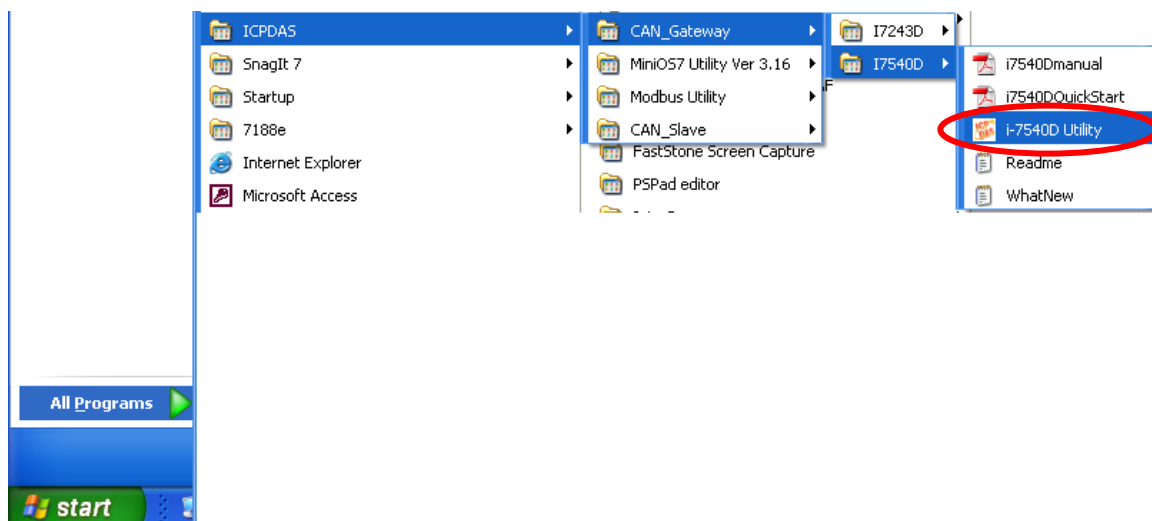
ICPDAS
SnagIt 7
Startup
7188e
Internet Explorer
Microsoft Access

CAN_Gateway
MiniOS7 Utility Ver 3.16
Modbus Utility
CAN_Slave
FastStone Screen Capture
PSPad editor

I7243D
I7540D

i7540Dmanual
i7540DQuickStart
i-7540D Utility
Readme
WhatNew

All Programs

start